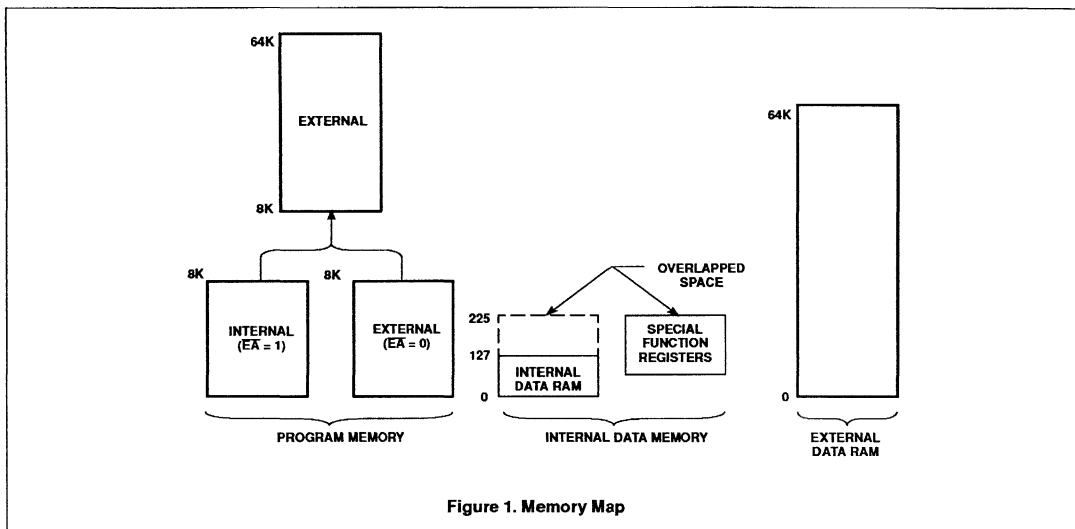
64K

EXTERNAL

8K

8K

8K

INTERNAL
($\overline{EA}$ = 1)

EXTERNAL
($\overline{EA}$ = 0)

PROGRAM MEMORY

OVERLAPPED SPACE

225

127

0

INTERNAL DATA RAM

SPECIAL FUNCTION REGISTERS

INTERNAL DATA MEMORY

64K

0

EXTERNAL DATA RAM

Figure 1. Memory Map